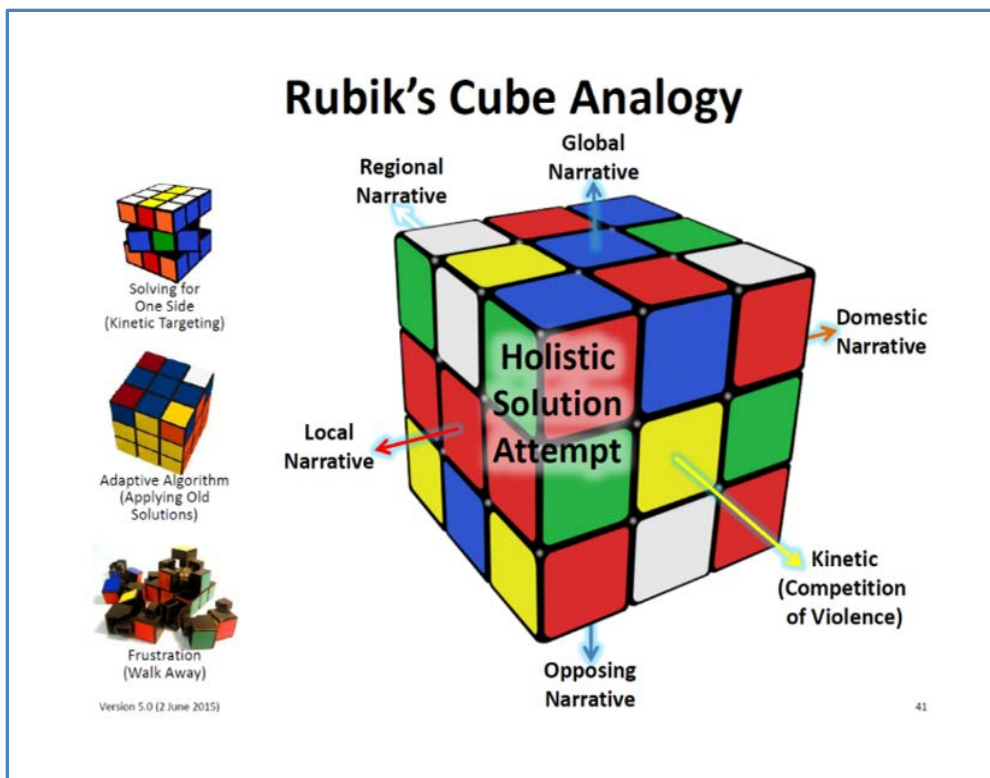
Rubik's Cube Analogy

Solving for One Side (Kinetic Targeting)

Adaptive Algorithm (Applying Old Solutions)

Frustration (Walk Away)

Regional Narrative

Global Narrative

Domestic Narrative

Holistic Solution Attempt

Local Narrative

Kinetic (Competition of Violence)

Opposing Narrative

Version 5.0 (2 June 2015)

41